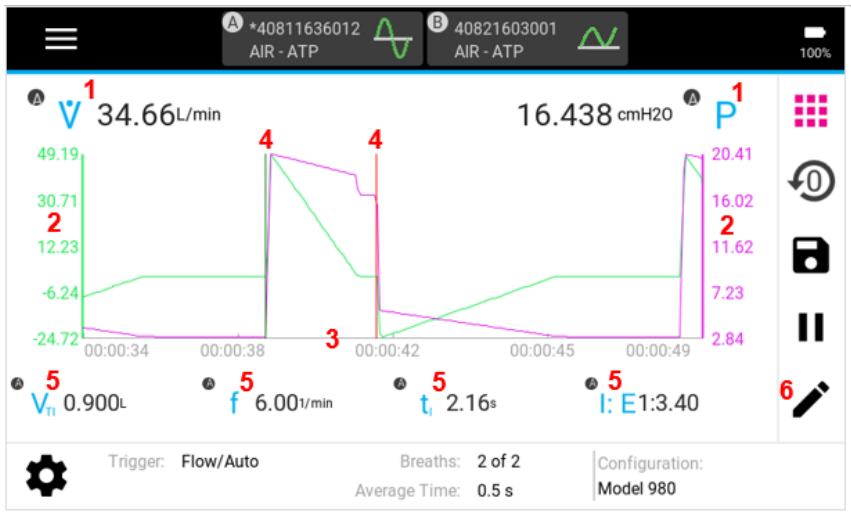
A *40811636012 AIR - ATP
B 40821603001 AIR - ATP
100%

A $\dot{V}$ 1 34.66L/min
16.438 cmH2O A P 1

49.19
30.71
2
12.23
-6.24
-24.72

4
4

20.41
16.02
2
11.62
7.23
2.84

3
00:00:34 00:00:38 00:00:42 00:00:45 00:00:49

A $V_{Ti}$ 5 0.900L
A f 5 6.00 1/min
A $t_I$ 5 2.16s
A I: E 5 1:3.40

6

Trigger: Flow/Auto
Breaths: 2 of 2
Average Time: 0.5 s
Configuration:
Model 980